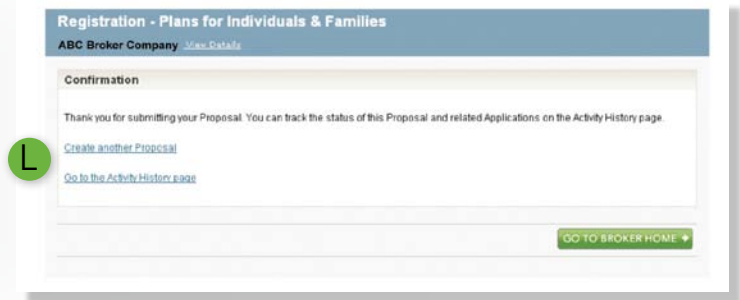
Registration - Plans for Individuals & Families

ABC Broker Company View Details

Confirmation

Thank you for submitting your Proposal. You can track the status of this Proposal and related Applications on the Activity History page.

L

Create another Proposal

Go to the Activity History page

GO TO BROKER HOME